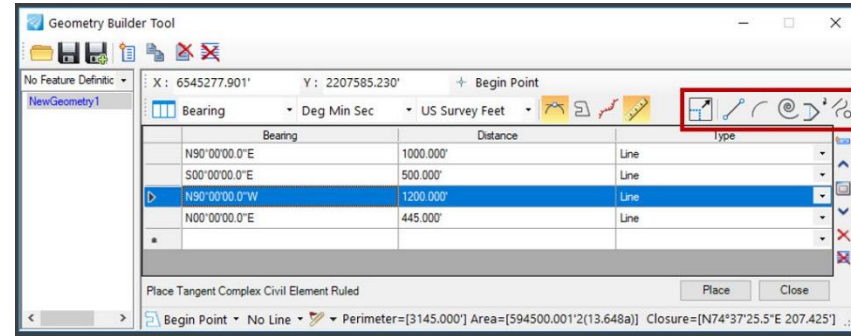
Geometry Builder Tool

No Feature Definitic
NewGeometry1

X : 6545277.901'
Y : 2207585.230'
+ Begin Point

Bearing
Deg Min Sec
US Survey Feet

| | Bearing | Distance | Type |
|---|---|---|---|
| | N90°00'00.0"E | 1000.000' | Line |
| | S00°00'00.0"E | 500.000' | Line |
| ▷ | N90°00'00.0"W | 1200.000' | Line |
| | N00°00'00.0"E | 445.000' | Line |
| * | | | |

Place Tangent Complex Civil Element Ruled
Place
Close

Begin Point
No Line
Perimeter=[3145.000'] Area=[594500.001'2(13.648a)] Closure=[N74°37'25.5"E 207.425']